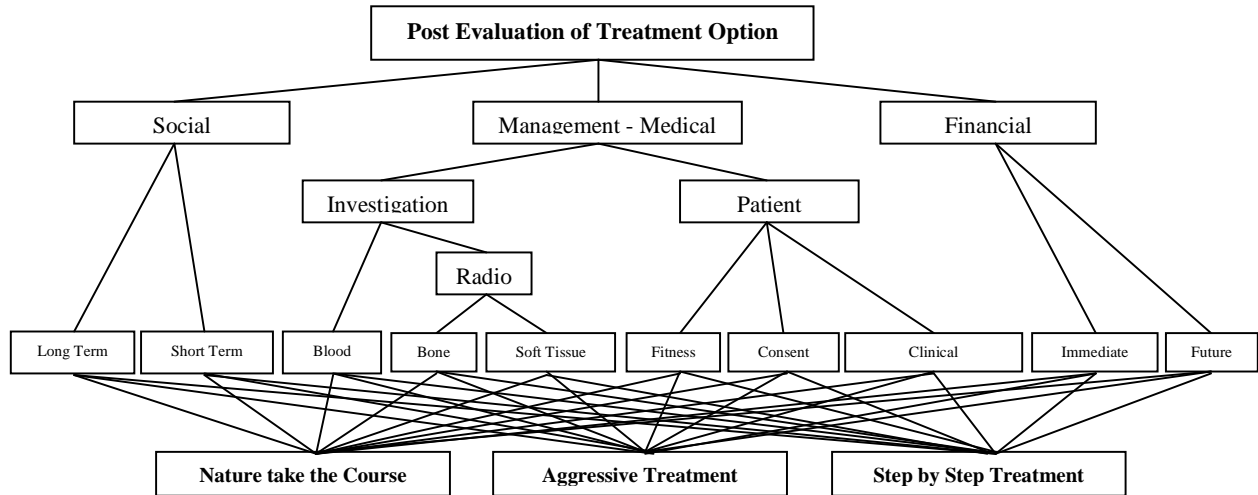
Post Evaluation of Treatment Option

Social

Management - Medical

Financial

Investigation

Patient

Radio

Long Term

Short Term

Blood

Bone

Soft Tissue

Fitness

Consent

Clinical

Immediate

Future

Nature take the Course

Aggressive Treatment

Step by Step Treatment